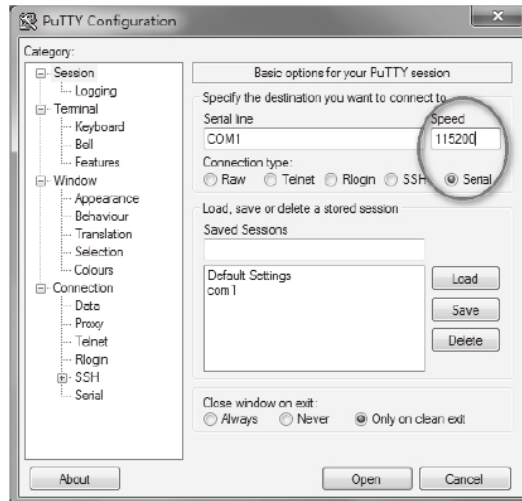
PuTTY Configuration

Category:

Session
Logging
Terminal
Keyboard
Bell
Features
Window
Appearance
Behaviour
Translation
Selection
Colours
Connection
Data
Proxy
Telnet
Rlogin
SSH
Serial

Basic options for your PuTTY session

Specify the destination you want to connect to

Serial line
COM1

Speed
115200

Connection type:
Raw Telnet Rlogin SSH Serial

Load, save or delete a stored session

Saved Sessions

Default Settings
com1

Load
Save
Delete

Close window on exit:
Always Never Only on clean exit

About
Open
Cancel